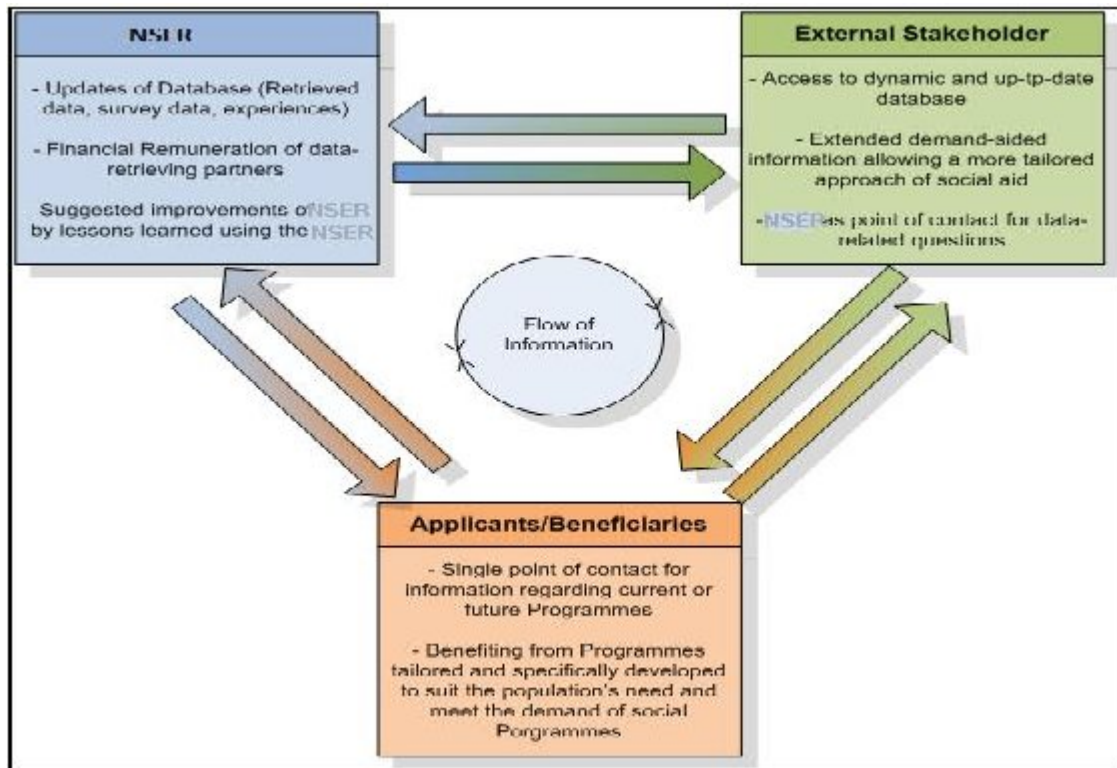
NSER

- Updates of Database (Retrieved data, survey data, experiences)

- Financial Remuneration of data-retrieving partners

Suggested improvements of NSER by lessons learned using the NSER

External Stakeholder

- Access to dynamic and up-tp-date database

- Extended demand-sided information allowing a more tailored approach of social aid

- NSER as point of contact for data-related questions

Flow of Information

Applicants/Beneficiaries

- Single point of contact for information regarding current or future Programmes

- Benefiting from Programmes tailored and specifically developed to suit the population's need and meet the demand of social Porgrammes